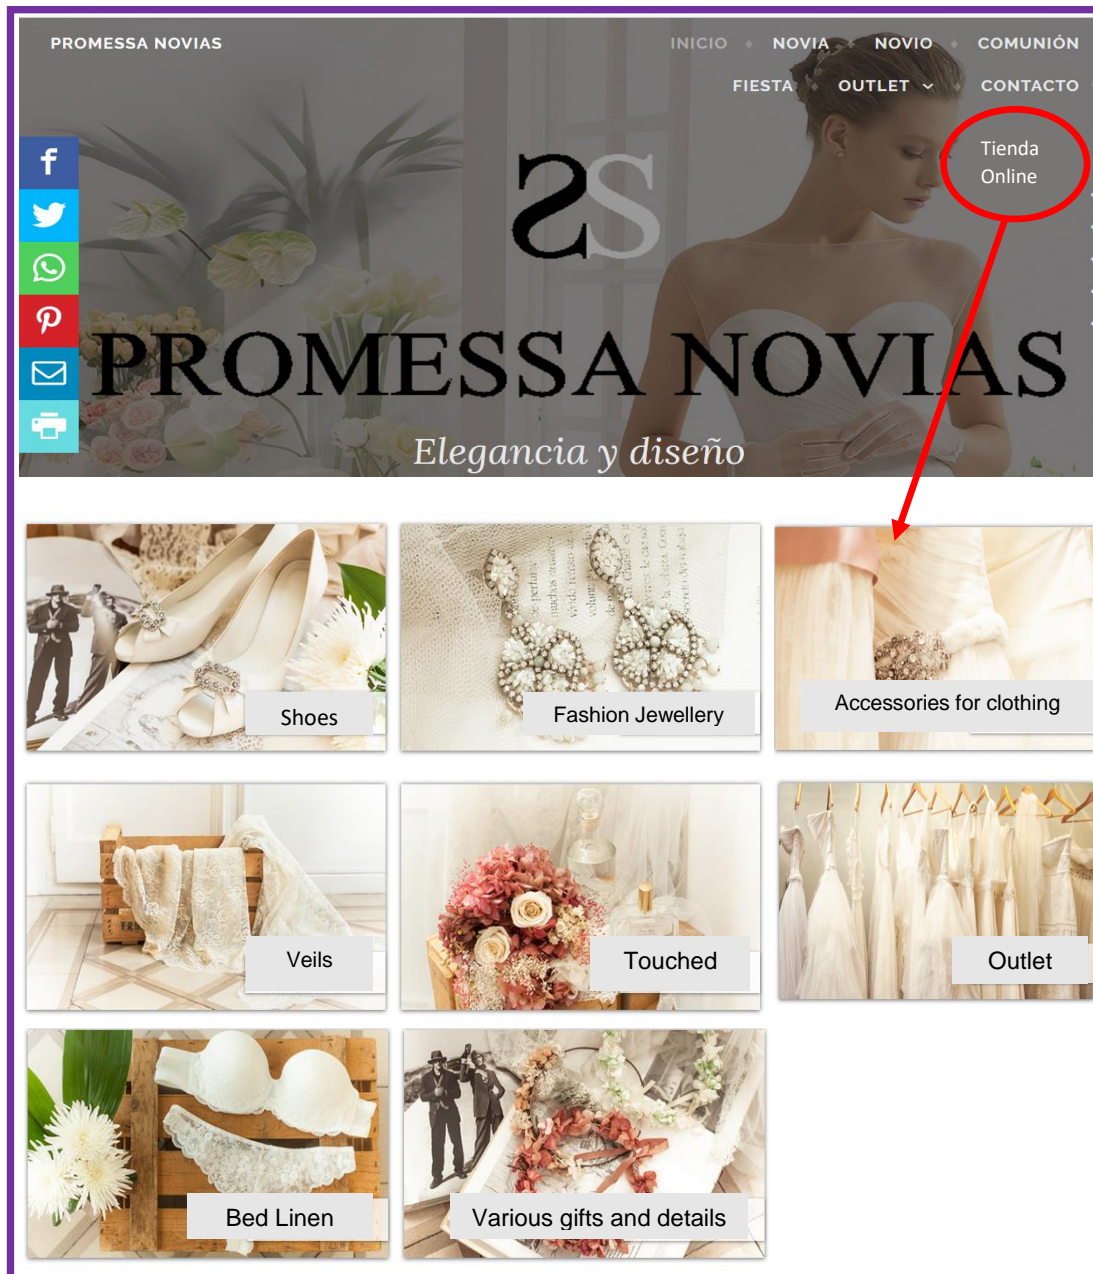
PROMESSA NOVIAS

INICIO NOVIA NOVIO COMUNIÓN
FIESTA OUTLET CONTACTO

Tienda Online

PROMESSA NOVIAS

Elegancia y diseño

Shoes

Fashion Jewellery

Accessories for clothing

Veils

Touched

Outlet

Bed Linen

Various gifts and details